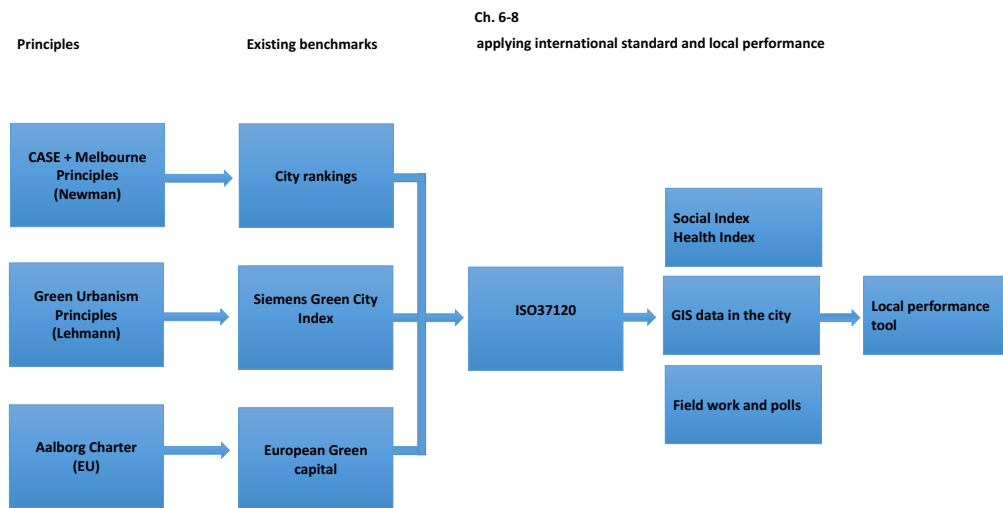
Ch. 6-8

Principles

Existing benchmarks

applying international standard and local performance

CASE + Melbourne Principles (Newman)

City rankings

Green Urbanism Principles (Lehmann)

Siemens Green City Index

Aalborg Charter (EU)

European Green capital

ISO37120

Social Index
Health Index

GIS data in the city

Field work and polls

Local performance tool